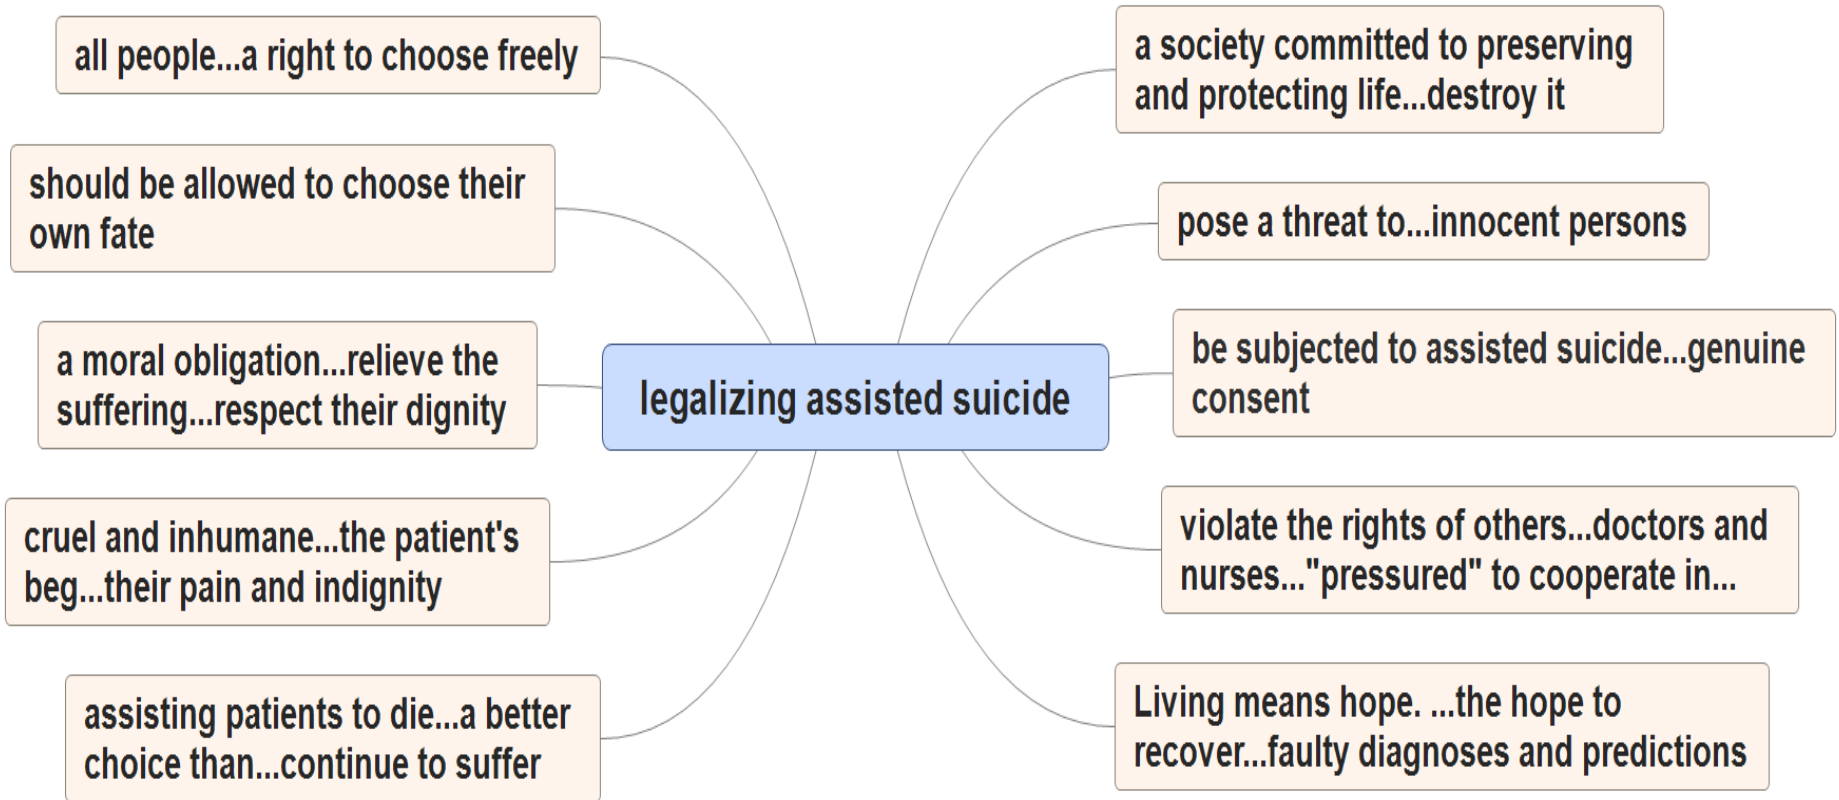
legalizing assisted suicide

all people...a right to choose freely

should be allowed to choose their own fate

a moral obligation...relieve the suffering...respect their dignity

cruel and inhumane...the patient's beg...their pain and indignity

assisting patients to die...a better choice than...continue to suffer

a society committed to preserving and protecting life...destroy it

pose a threat to...innocent persons

be subjected to assisted suicide...genuine consent

violate the rights of others...doctors and nurses..."pressured" to cooperate in...

Living means hope. ...the hope to recover...faulty diagnoses and predictions